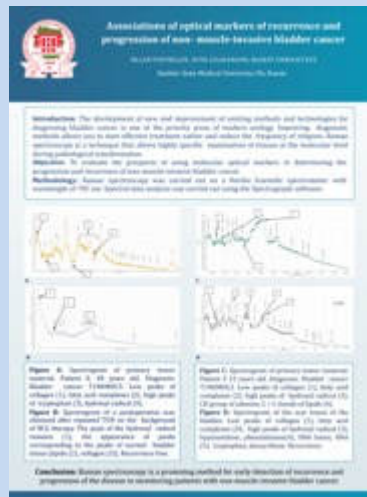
Associations of optical markers of recurrence and progression of non- muscle-invasive bladder cancer

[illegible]

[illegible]

Introduction: The development of new and improvement of existing methods and technologies for diagnosing bladder cancer is one of the priority areas of modern urology. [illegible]

Objective: To evaluate the prospects of using molecular optical markers in determining the progression and recurrence of non-muscle-invasive bladder cancer.

Methodology: Raman spectroscopy was carried out on a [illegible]

Figure A: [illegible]

Figure B: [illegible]

Figure C: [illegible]

Figure D: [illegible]

Conclusion: Raman spectroscopy is a promising method for early detection of recurrence and progression of the disease in monitoring patients with non-muscle-invasive bladder cancer.